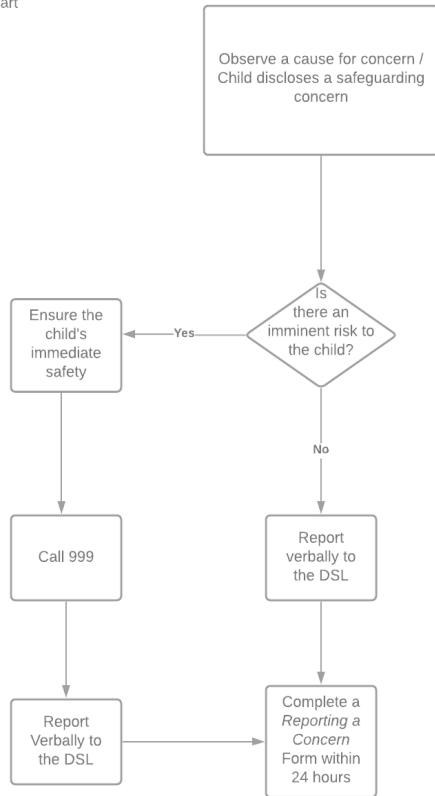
art

Observe a cause for concern / Child discloses a safeguarding concern

Is there an imminent risk to the child?

Yes

Ensure the child's immediate safety

No

Call 999

Report verbally to the DSL

Report Verbally to the DSL

Complete a *Reporting a Concern* Form within 24 hours